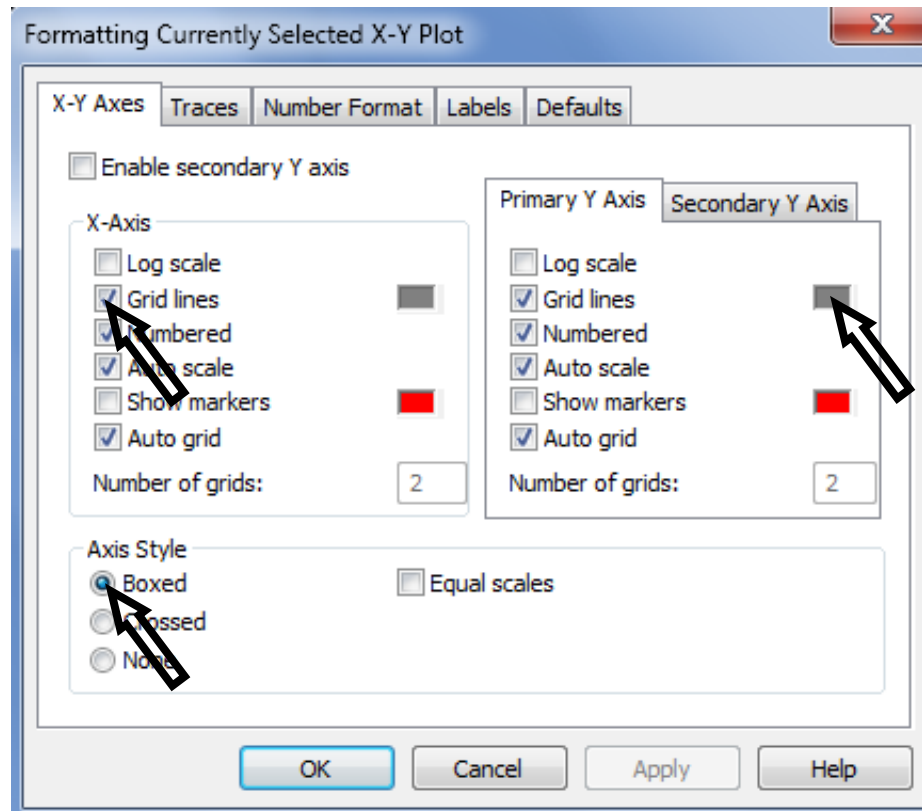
Formatting Currently Selected X-Y Plot

X-Y Axes | Traces | Number Format | Labels | Defaults

Enable secondary Y axis

X-Axis
Log scale
Grid lines
Numbered
Auto scale
Show markers
Auto grid
Number of grids: 2

Primary Y Axis | Secondary Y Axis
Log scale
Grid lines
Numbered
Auto scale
Show markers
Auto grid
Number of grids: 2

Axis Style
Boxed
Crossed
None
Equal scales

OK Cancel Apply Help